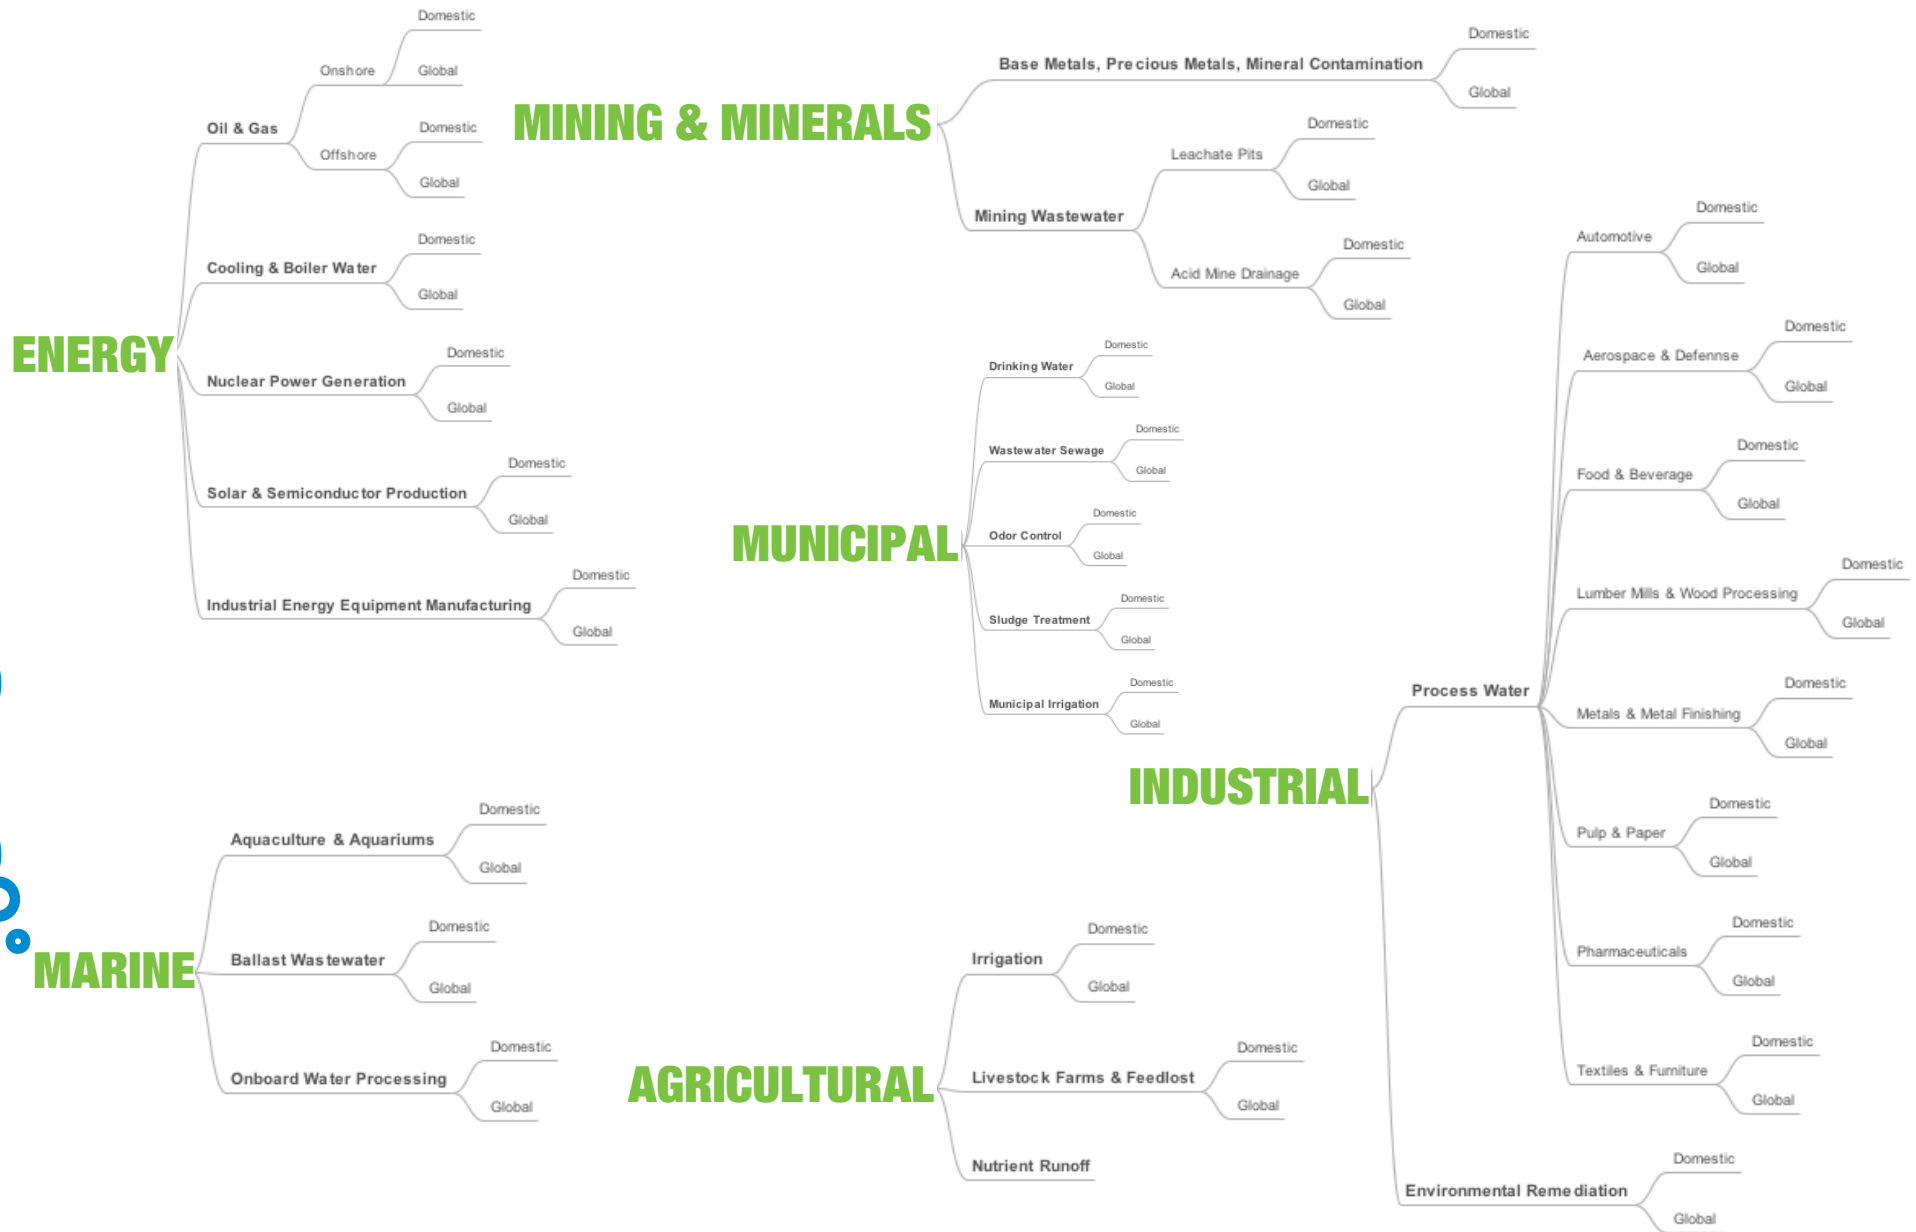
ENERGY

Oil & Gas
Onshore
Domestic
Global
Offshore
Domestic
Global

Cooling & Boiler Water
Domestic
Global

Nuclear Power Generation
Domestic
Global

Solar & Semiconductor Production
Domestic
Global

Industrial Energy Equipment Manufacturing
Domestic
Global

MINING & MINERALS

Base Metals, Precious Metals, Mineral Contamination
Domestic
Global

Mining Wastewater
Leachate Pits
Domestic
Global
Acid Mine Drainage
Domestic
Global

MUNICIPAL

Drinking Water
Domestic
Global

Wastewater Sewage
Domestic
Global

Odor Control
Domestic
Global

Sludge Treatment
Domestic
Global

Municipal Irrigation
Domestic
Global

INDUSTRIAL

Process Water
Automotive
Domestic
Global
Aerospace & Defennse
Domestic
Global
Food & Beverage
Domestic
Global
Lumber Mills & Wood Processing
Domestic
Global
Metals & Metal Finishing
Domestic
Global
Pulp & Paper
Domestic
Global
Pharmaceuticals
Domestic
Global
Textiles & Furniture
Domestic
Global

Environmental Remediation
Domestic
Global

MARINE

Aquaculture & Aquariums
Domestic
Global

Ballast Wastewater
Domestic
Global

Onboard Water Processing
Domestic
Global

AGRICULTURAL

Irrigation
Domestic
Global

Livestock Farms & Feedlost
Domestic
Global

Nutrient Runoff